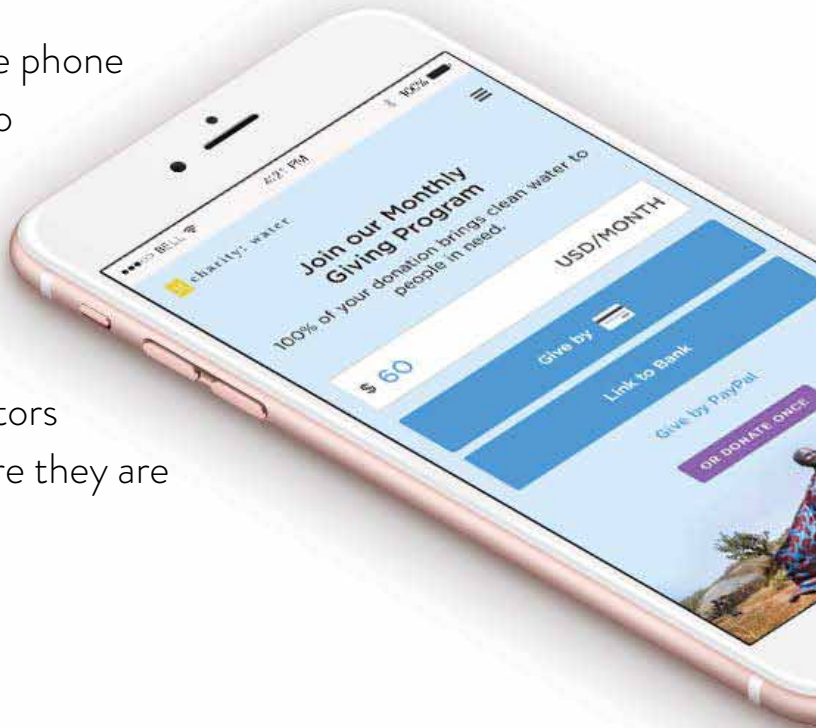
e phone
o

tors
re they are

•••oo BELL
4:21 PM
100%

charity: water

Join our Monthly Giving Program
100% of your donation brings clean water to people in need.

$ 60
USD/MONTH

Give by

Link to Bank

Give by PayPal

OR DONATE ONCE